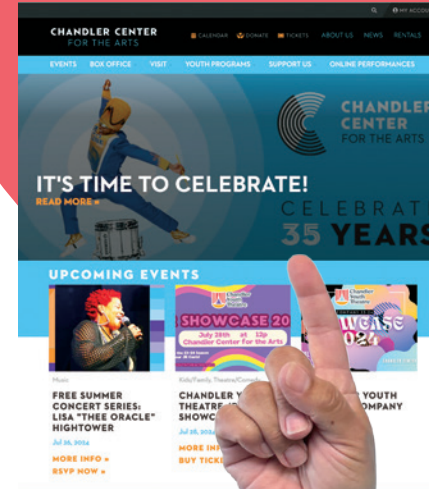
CHANDLER CENTER FOR THE ARTS

CALENDAR DONATE TICKETS ABOUT US NEWS RENTALS

MY ACCOU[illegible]

EVENTS BOX OFFICE VISIT YOUTH PROGRAMS SUPPORT US ONLINE PERFORMANCES

CHANDLER CENTER FOR THE ARTS

IT'S TIME TO CELEBRATE!

READ MORE »

CELEBRAT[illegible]

35 YEARS

UPCOMING EVENTS

Music

FREE SUMMER CONCERT SERIES: LISA "THEE ORACLE" HIGHTOWER

Jul 26, 2024

MORE INFO »

RSVP NOW »

Chandler Youth Theatre

SHOWCASE 20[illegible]

July 28th at 12p

Chandler Center for the Arts

Kids/Family, Theatre/Comedy

CHANDLER Y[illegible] THEATRE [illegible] SHOWC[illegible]

Jul 28, 2024

MORE INF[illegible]

BUY TICK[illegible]

Chandler Youth Theatre

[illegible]CASE 2024

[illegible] YOUTH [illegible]OMPANY